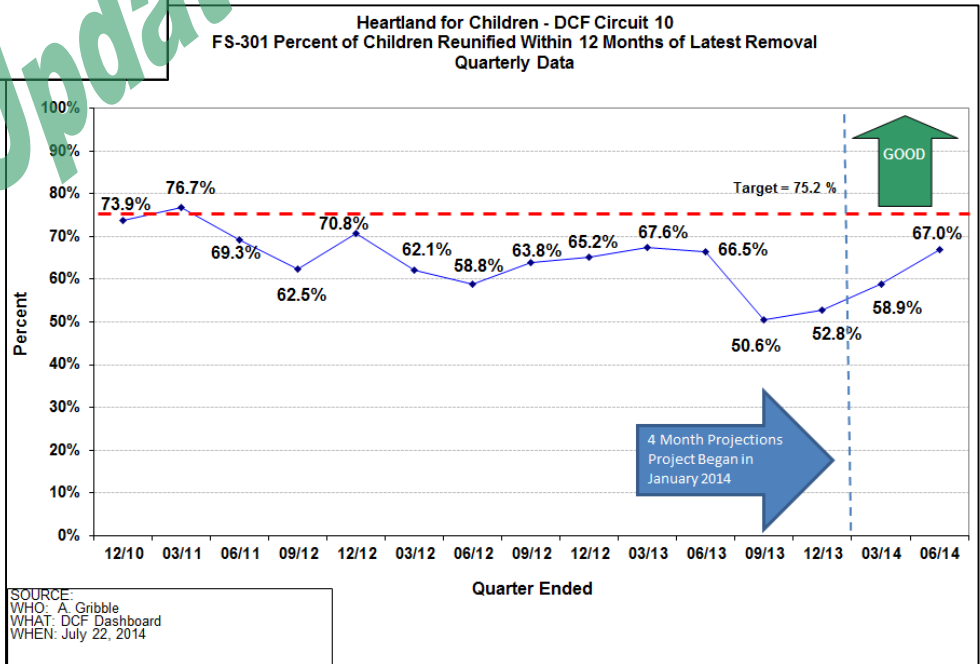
Updat

Heartland for Children - DCF Circuit 10
FS-301 Percent of Children Reunified Within 12 Months of Latest Removal
Quarterly Data

100%
90%
80%
70%
60%
50%
40%
30%
20%
10%
0%

Percent

GOOD

Target = 75.2 %

73.9%
76.7%
69.3%
62.5%
70.8%
62.1%
58.8%
63.8%
65.2%
67.6%
66.5%
50.6%
52.8%
58.9%
67.0%

4 Month Projections Project Began in January 2014

12/10 03/11 06/11 09/12 12/12 03/12 06/12 09/12 12/12 03/13 06/13 09/13 12/13 03/14 06/14

Quarter Ended

SOURCE:
WHO: A. Gribble
WHAT: DCF Dashboard
WHEN: July 22, 2014